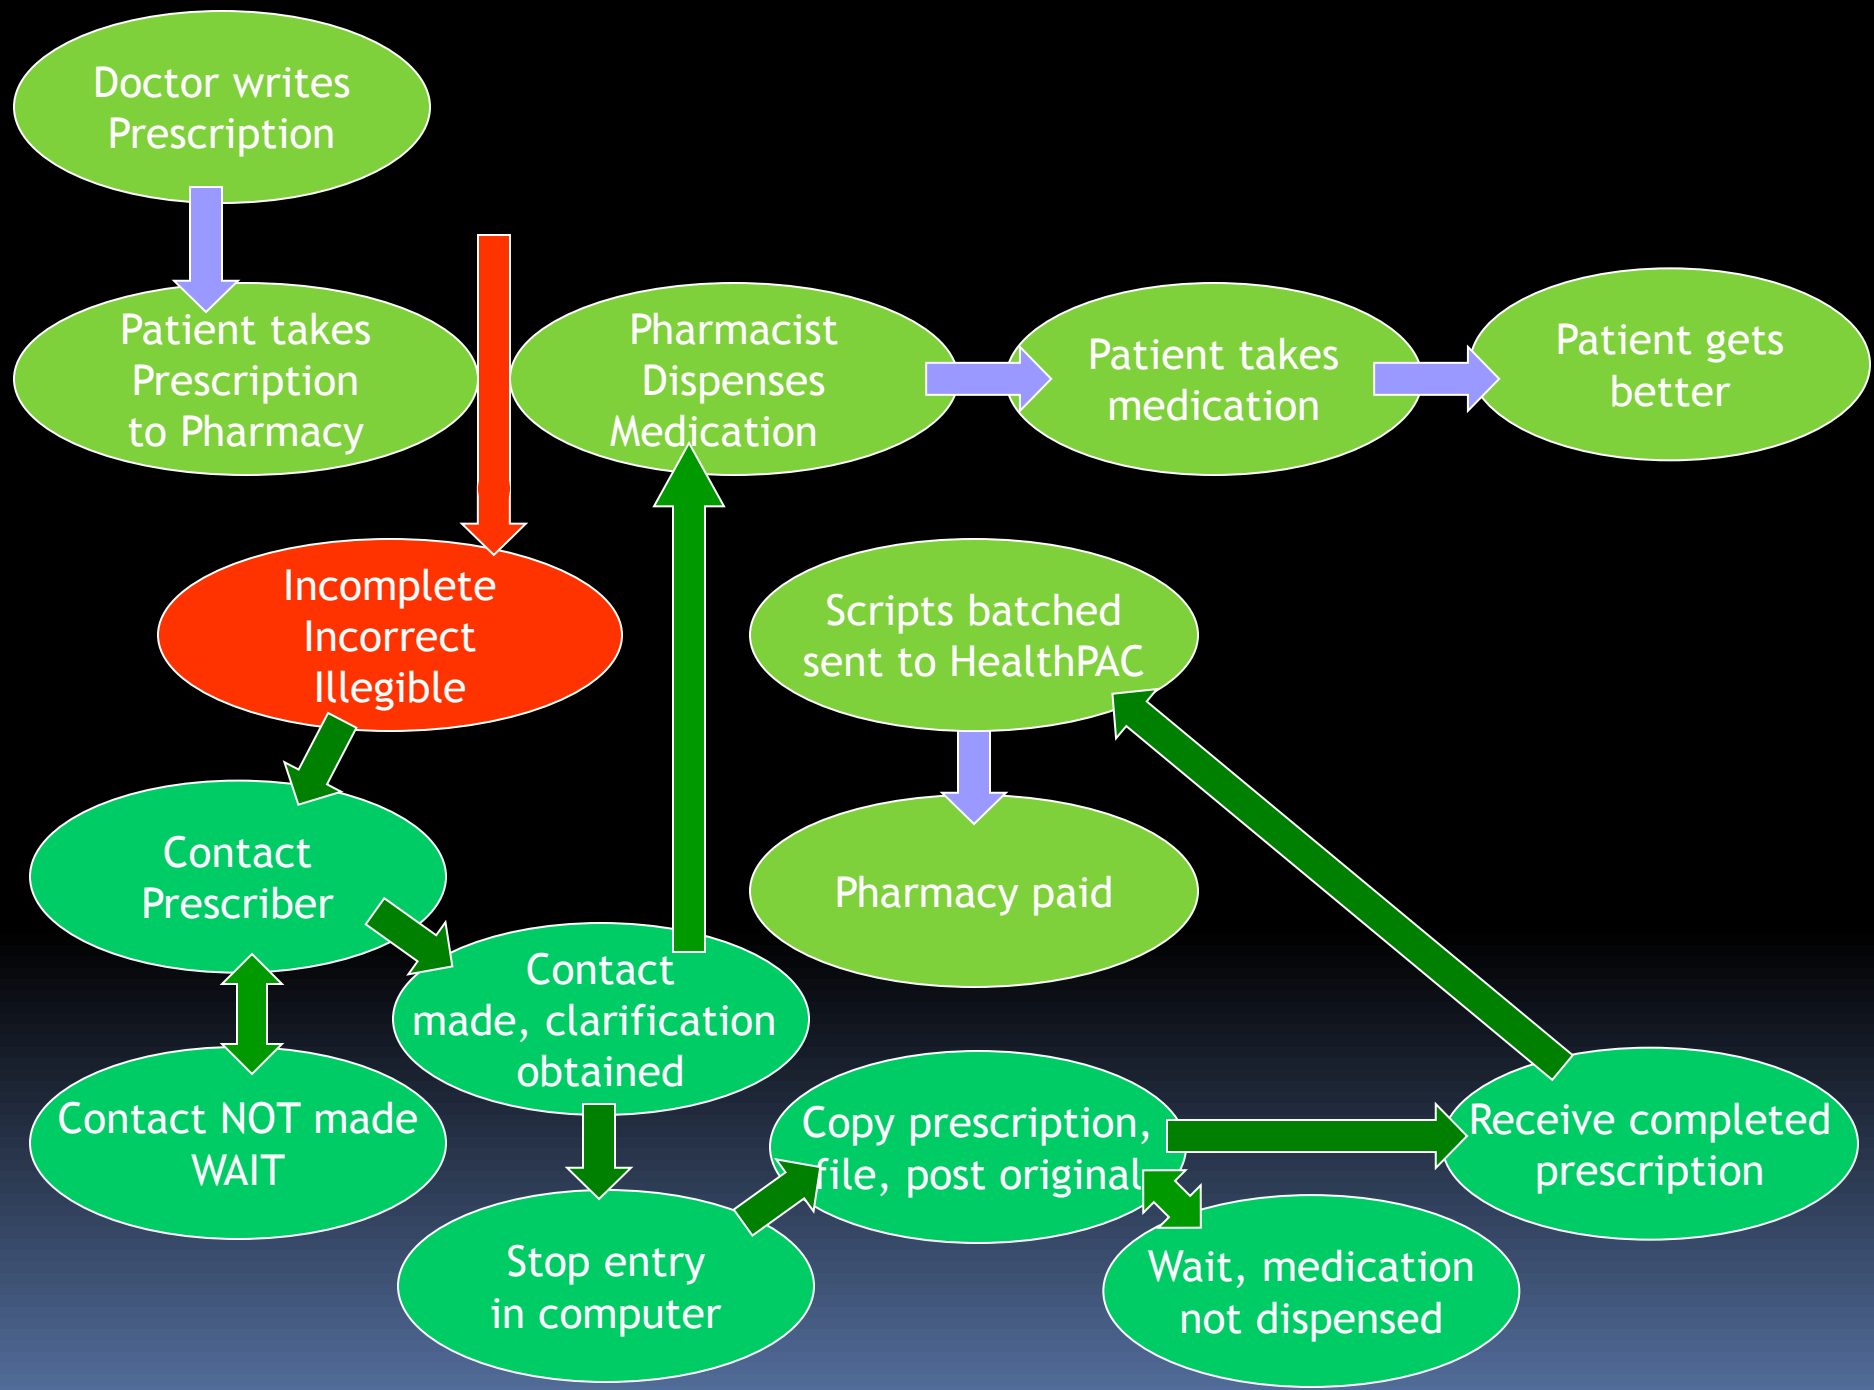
Doctor writes Prescription

Patient takes Prescription to Pharmacy

Pharmacist Dispenses Medication

Patient takes medication

Patient gets better

Incomplete Incorrect Illegible

Scripts batched sent to HealthPAC

Pharmacy paid

Contact Prescriber

Contact made, clarification obtained

Contact NOT made WAIT

Copy prescription, file, post original

Receive completed prescription

Stop entry in computer

Wait, medication not dispensed